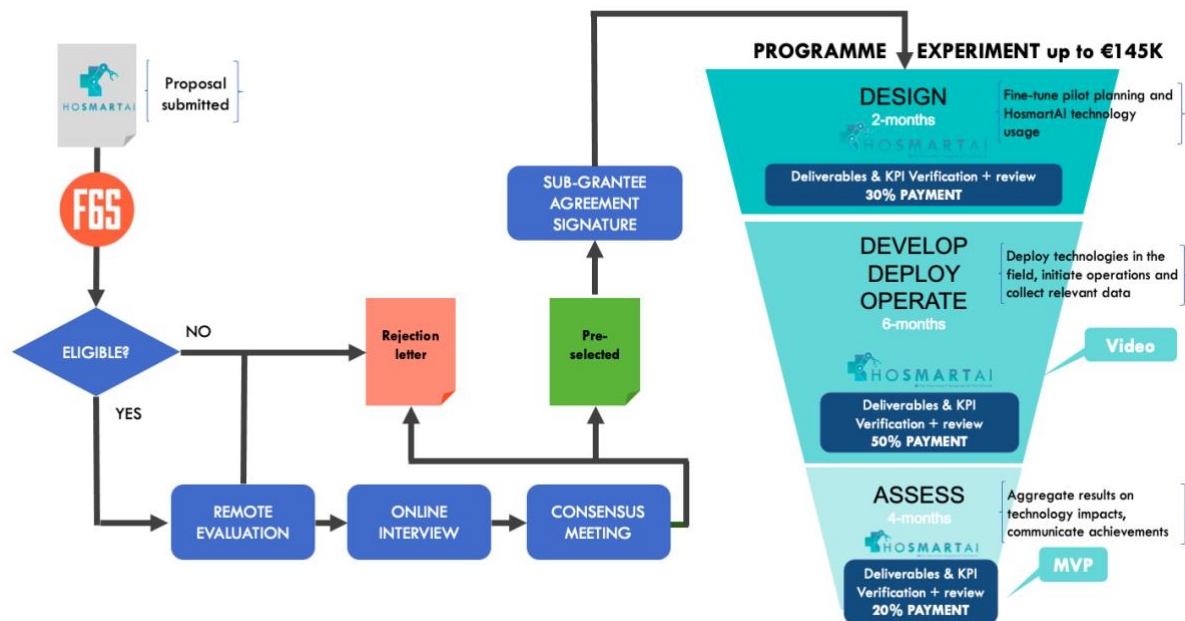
HOSMARTAI

Proposal submitted

F6S

ELIGIBLE?

NO

YES

Rejection letter

Pre-selected

SUB-GRANTEE AGREEMENT SIGNATURE

REMOTE EVALUATION

ONLINE INTERVIEW

CONSENSUS MEETING

PROGRAMME EXPERIMENT up to €145K

DESIGN

2-months

HOSMARTAI

Fine-tune pilot planning and HosmartAI technology usage

Deliverables & KPI Verification + review
30% PAYMENT

DEVELOP DEPLOY OPERATE

6-months

Deploy technologies in the field, initiate operations and collect relevant data

Video

HOSMARTAI

Deliverables & KPI Verification + review
50% PAYMENT

ASSESS

4-months

Aggregate results on technology impacts, communicate achievements

HOSMARTAI

MVP

Deliverables & KPI Verification + review
20% PAYMENT